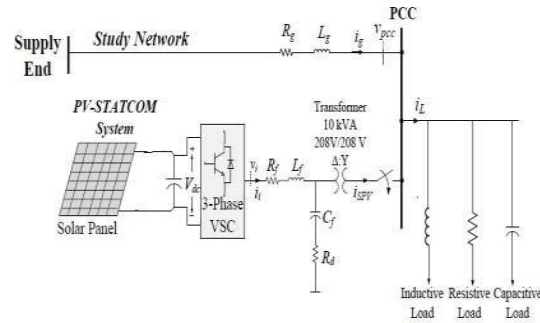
Supply End

Study Network

$R_g$ $L_g$ $i_g$ $v_{pcc}$

PCC

PV-STATCOM System

Transformer 10 kVA 208V/208 V

$\Delta$-Y

$i_L$

$V_{dc}$

$v_i$ $i_i$

$R_f$ $L_f$

$i_{SPV}$

3-Phase VSC

$C_f$

$R_d$

Solar Panel

Inductive Load

Resistive Load

Capacitive Load